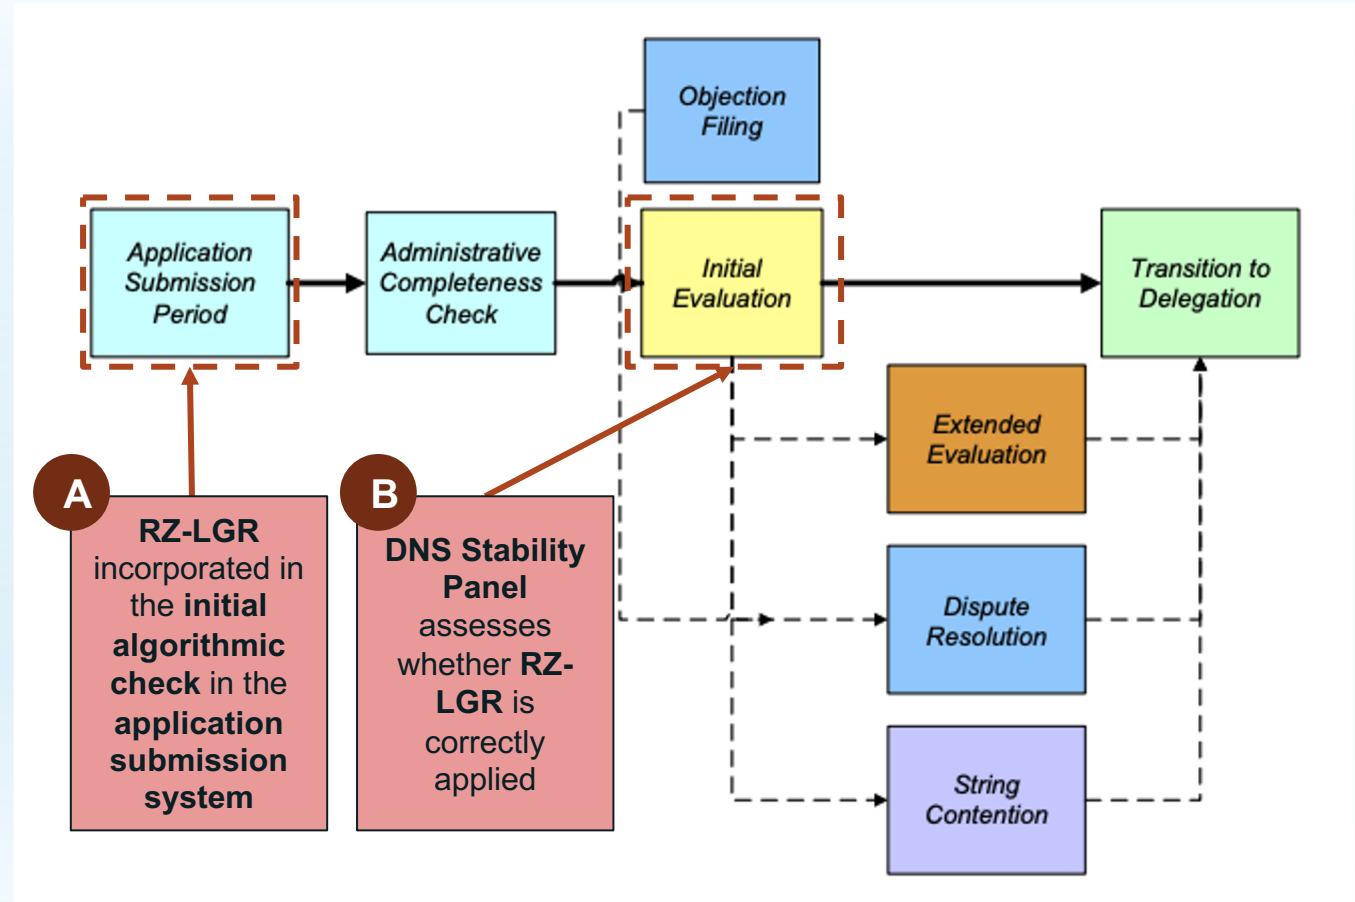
Objection Filing

Application Submission Period

Administrative Completeness Check

Initial Evaluation

Transition to Delegation

Extended Evaluation

Dispute Resolution

String Contention

A

RZ-LGR incorporated in the initial algorithmic check in the application submission system

B

DNS Stability Panel assesses whether RZ-LGR is correctly applied